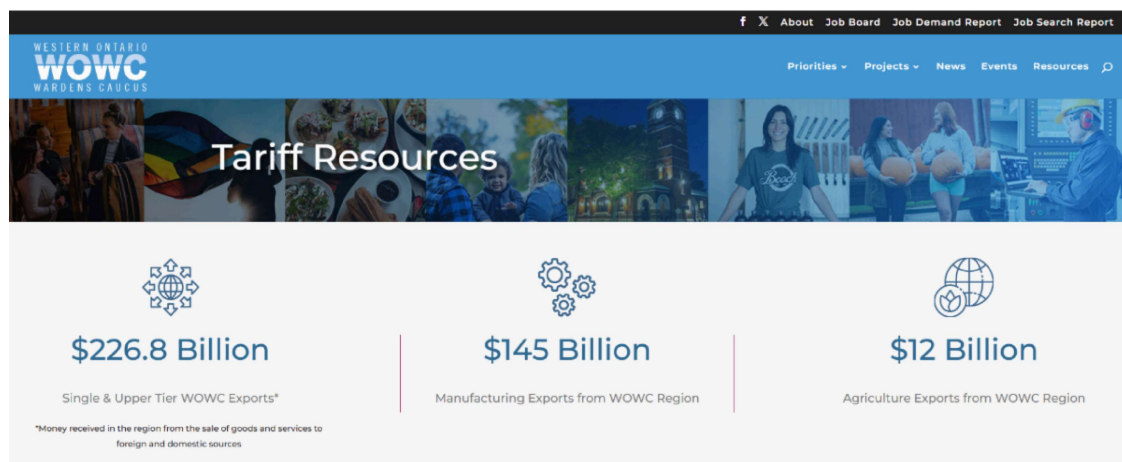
f X About Job Board Job Demand Report Job Search Report

WESTERN ONTARIO
WOWC
WARDENS CAUCUS

Priorities Projects News Events Resources

Tariff Resources

$226.8 Billion

Single & Upper Tier WOWC Exports*

*Money received in the region from the sale of goods and services to foreign and domestic sources

$145 Billion

Manufacturing Exports from WOWC Region

$12 Billion

Agriculture Exports from WOWC Region